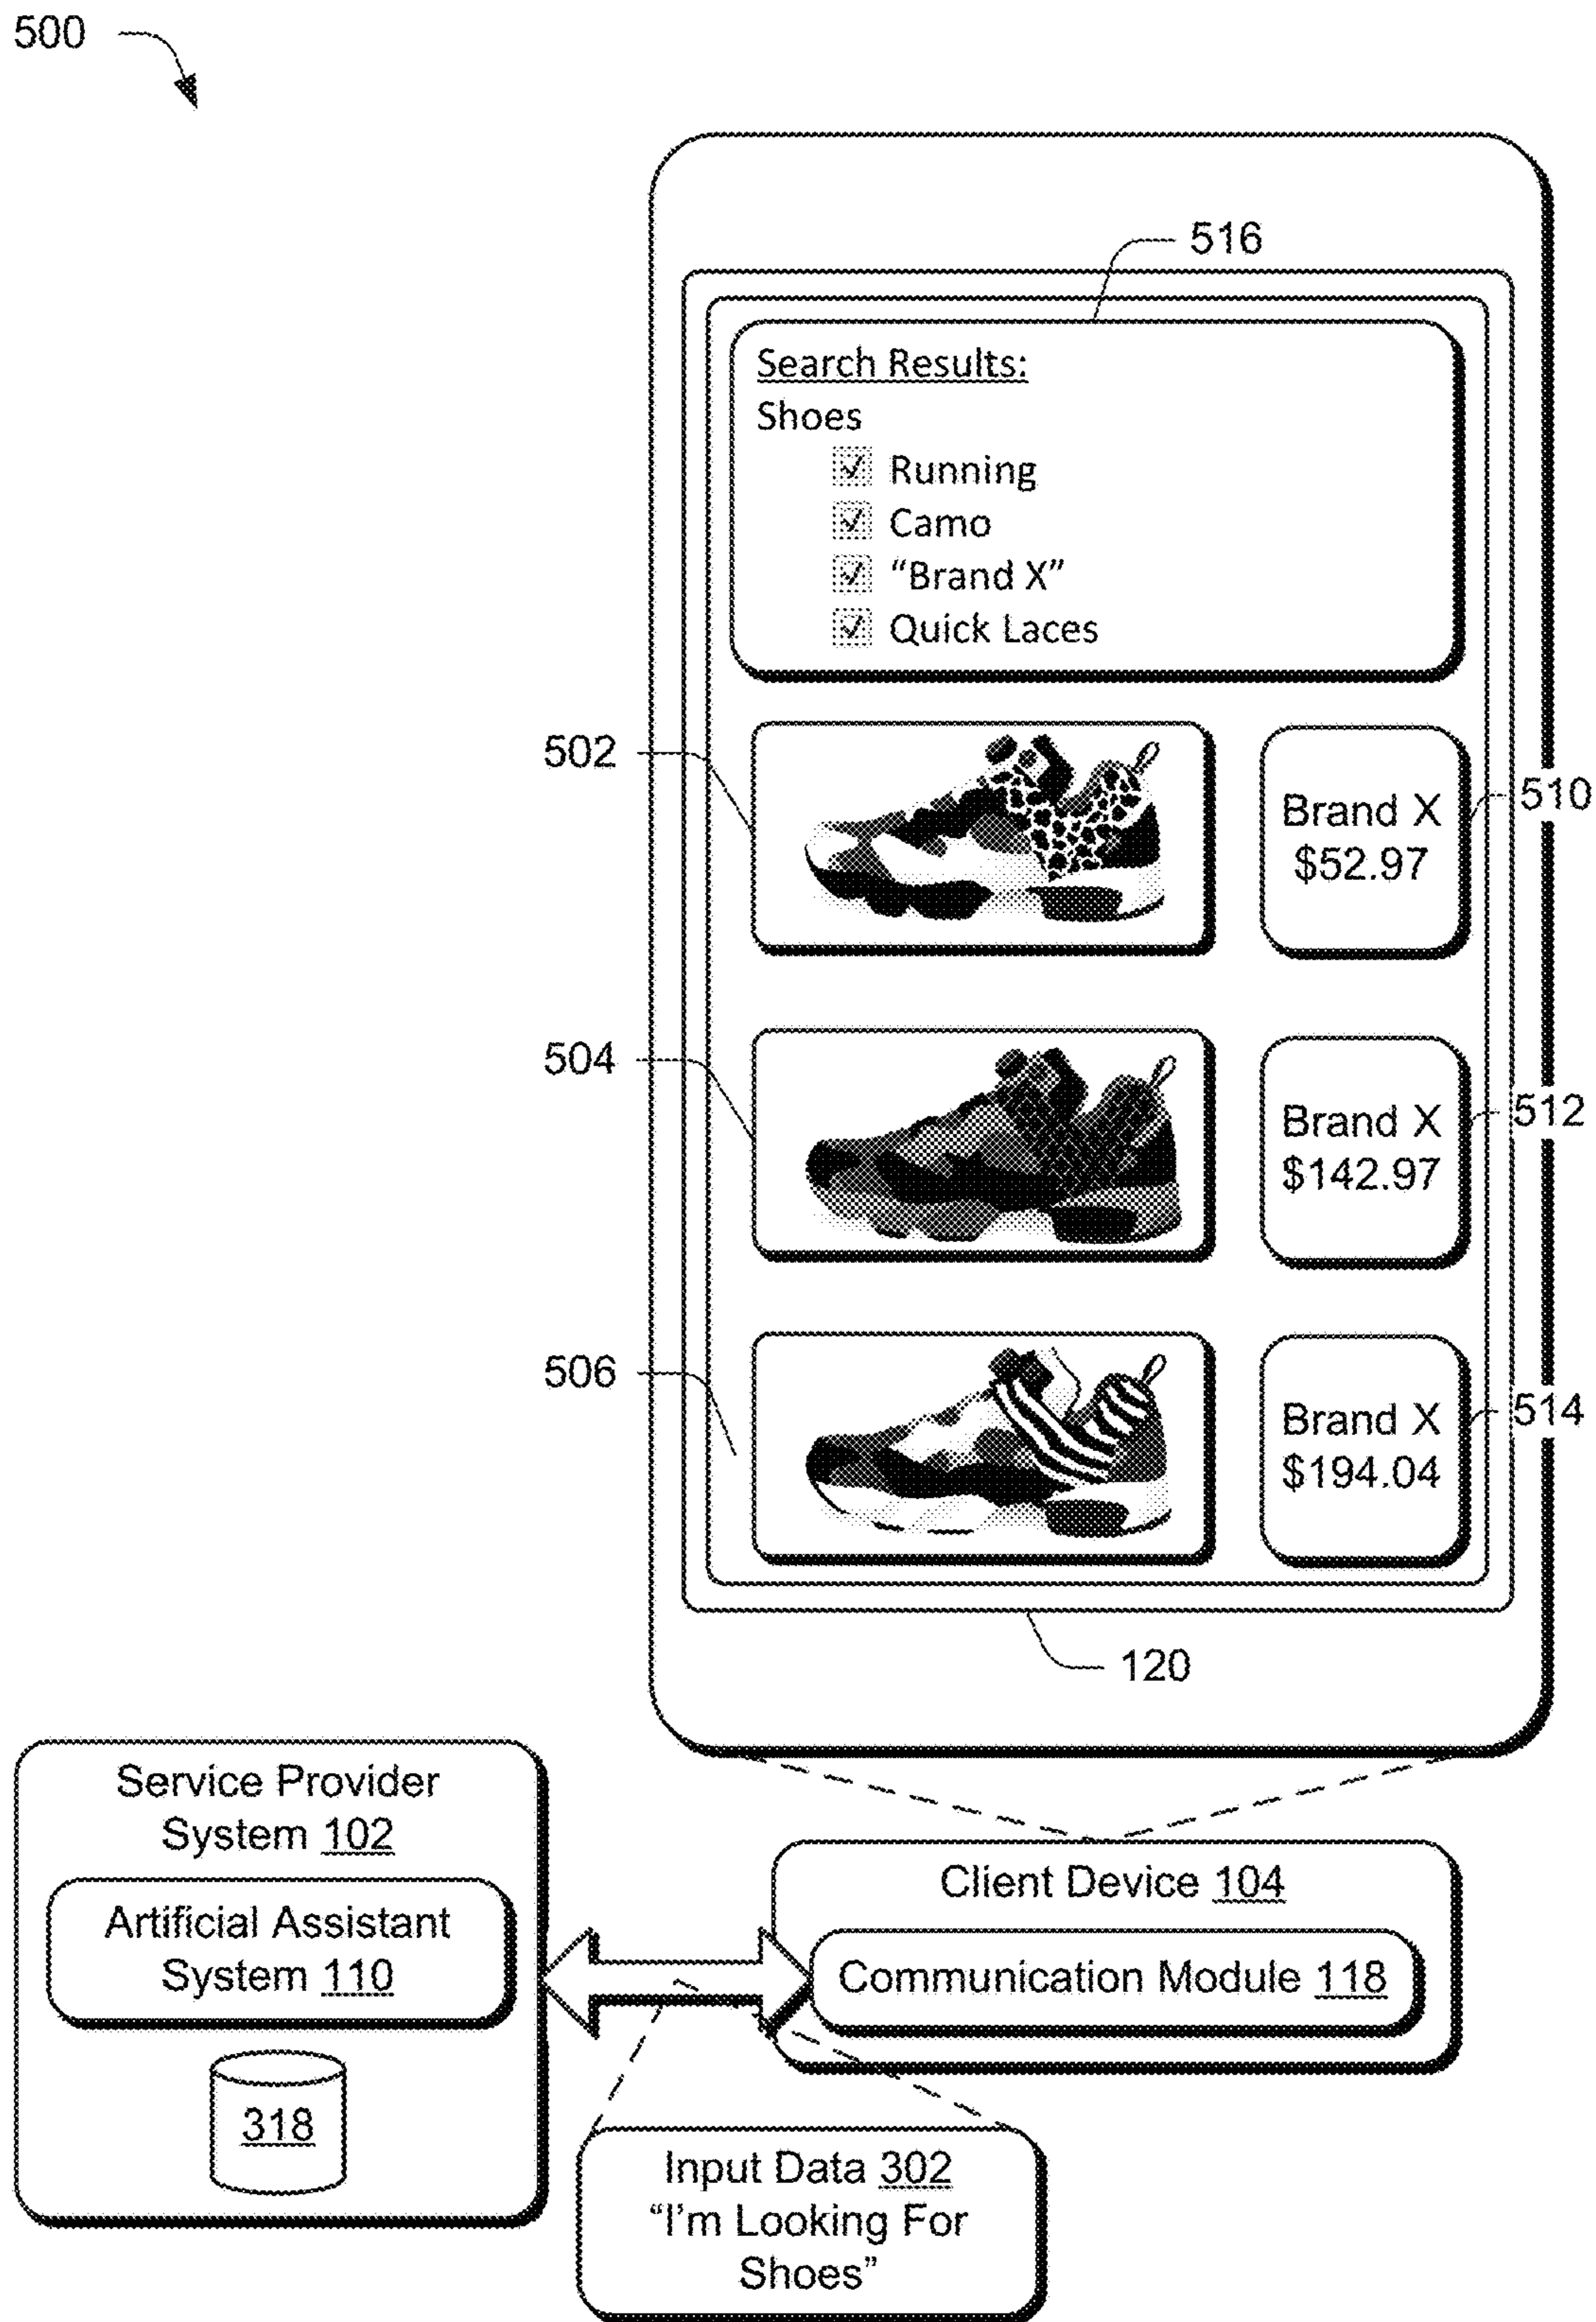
500

516

Search Results:
Shoes
☑ Running
☑ Camo
☑ "Brand X"
☑ Quick Laces

502

Brand X
$52.97

510

504

Brand X
$142.97

512

506

Brand X
$194.04

514

120

Service Provider System 102

Artificial Assistant System 110

318

Client Device 104

Communication Module 118

Input Data 302
"I'm Looking For Shoes"